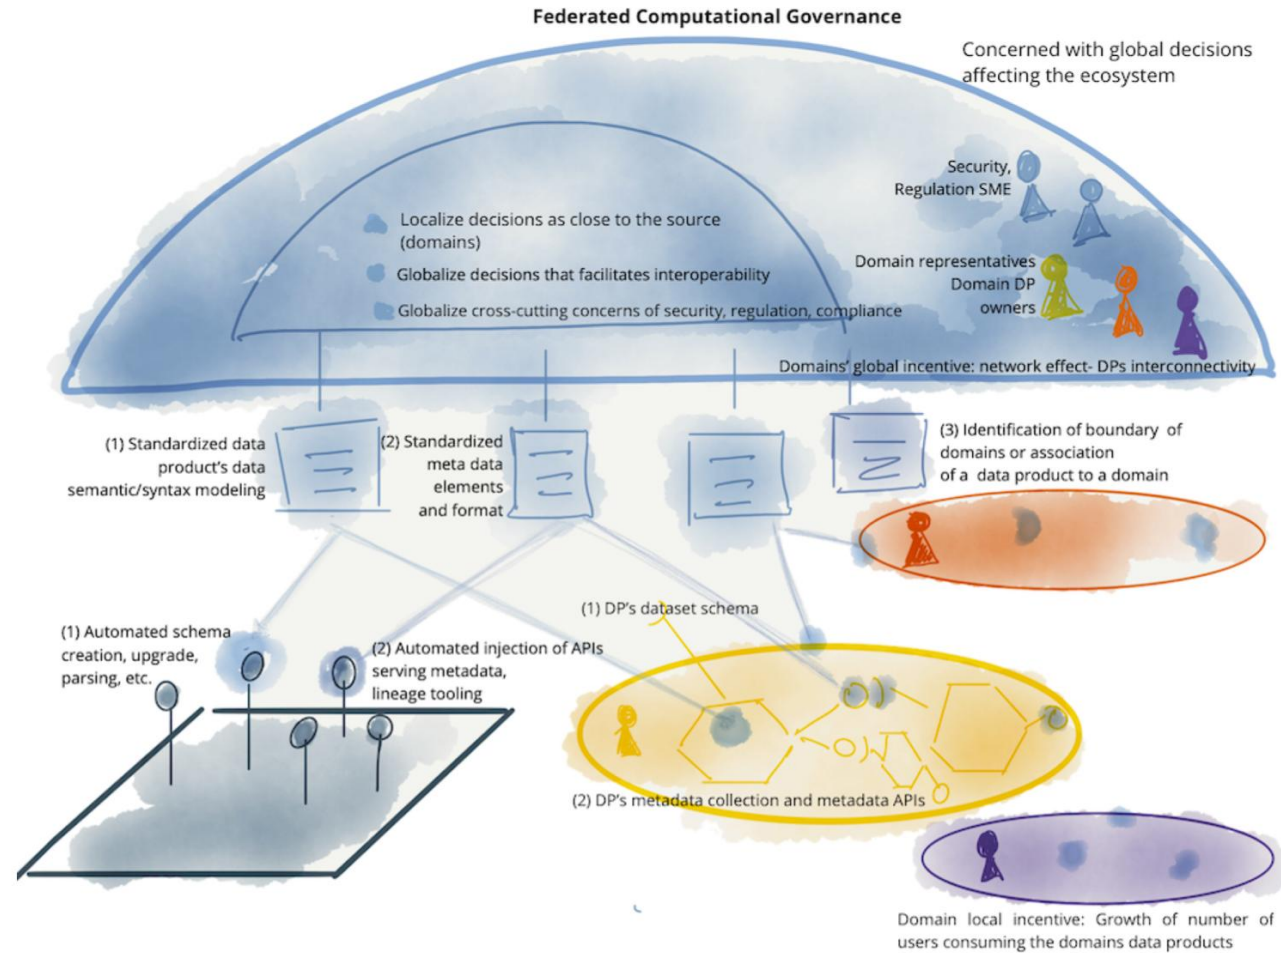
Federated Computational Governance

Concerned with global decisions affecting the ecosystem

Localize decisions as close to the source (domains)

Globalize decisions that facilitates interoperability

Globalize cross-cutting concerns of security, regulation, compliance

Security, Regulation SME

Domain representatives Domain DP owners

Domains' global incentive: network effect- DPs interconnectivity

(1) Standardized data product's data semantic/syntax modeling

(2) Standardized meta data elements and format

(3) Identification of boundary of domains or association of a data product to a domain

(1) Automated schema creation, upgrade, parsing, etc.

(2) Automated injection of APIs serving metadata, lineage tooling

(1) DP's dataset schema

(2) DP's metadata collection and metadata APIs

Domain local incentive: Growth of number of users consuming the domains data products